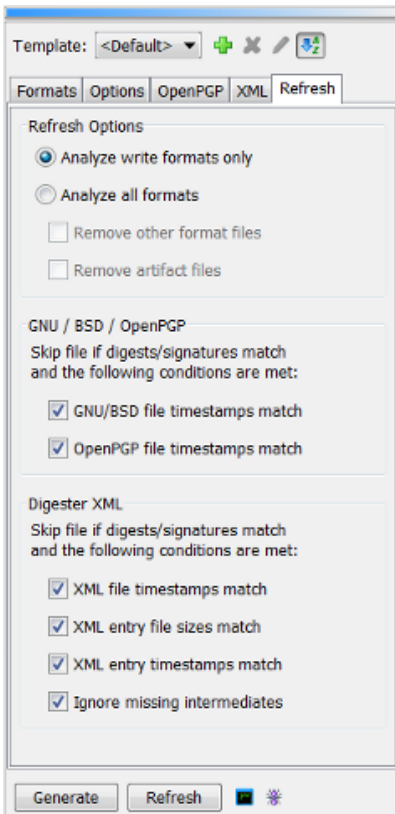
Template: <Default>

Formats | Options | OpenPGP | XML | Refresh

Refresh Options

Analyze write formats only

Analyze all formats

Remove other format files

Remove artifact files

GNU / BSD / OpenPGP

Skip file if digests/signatures match and the following conditions are met:

GNU/BSD file timestamps match

OpenPGP file timestamps match

Digester XML

Skip file if digests/signatures match and the following conditions are met:

XML file timestamps match

XML entry file sizes match

XML entry timestamps match

Ignore missing intermediates

Generate | Refresh